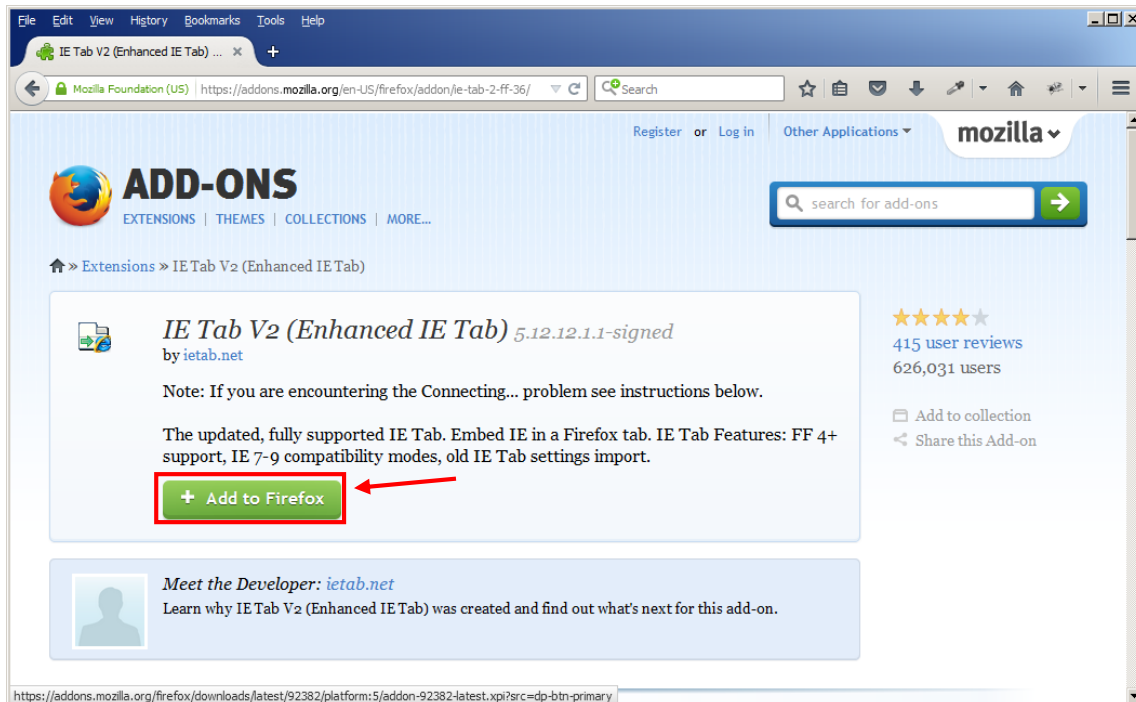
File Edit View History Bookmarks Tools Help

IE Tab V2 (Enhanced IE Tab) ...

Mozilla Foundation (US) https://addons.mozilla.org/en-US/firefox/addon/ie-tab-2-ff-36/

Search

Register or Log in Other Applications

mozilla

ADD-ONS

EXTENSIONS | THEMES | COLLECTIONS | MORE...

search for add-ons

» Extensions » IE Tab V2 (Enhanced IE Tab)

IE Tab V2 (Enhanced IE Tab) 5.12.12.1.1-signed

by ietab.net

Note: If you are encountering the Connecting... problem see instructions below.

The updated, fully supported IE Tab. Embed IE in a Firefox tab. IE Tab Features: FF 4+ support, IE 7-9 compatibility modes, old IE Tab settings import.

+ Add to Firefox

415 user reviews

626,031 users

Add to collection

Share this Add-on

Meet the Developer: ietab.net

Learn why IE Tab V2 (Enhanced IE Tab) was created and find out what's next for this add-on.

https://addons.mozilla.org/firefox/downloads/latest/92382/platform:5/addon-92382-latest.xpi?src=dp-btn-primary